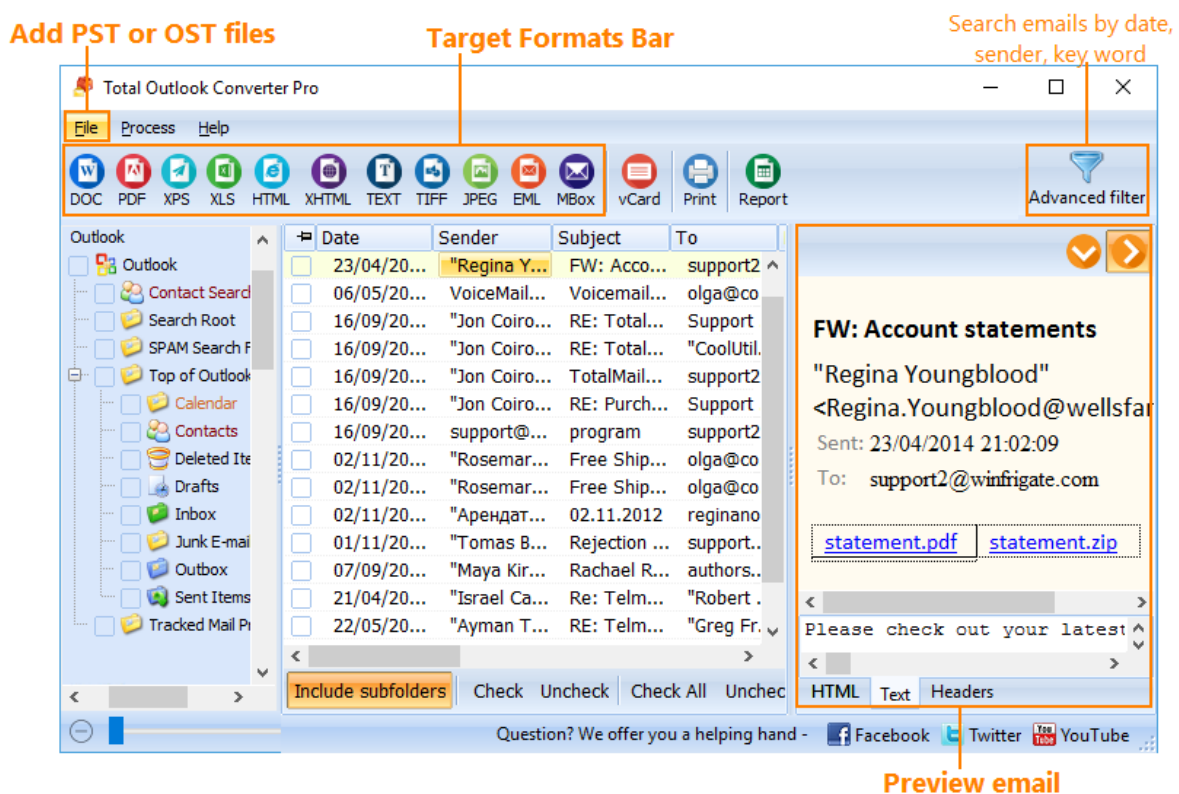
Add PST or OST files

Target Formats Bar

Search emails by date, sender, key word

Total Outlook Converter Pro

File Process Help

DOC PDF XPS XLS HTML XHTML TEXT TIFF JPEG EML MBox vCard Print Report

Advanced filter

Outlook
Outlook
Contact Searc
Search Root
SPAM Search F
Top of Outlook
Calendar
Contacts
Deleted Ite
Drafts
Inbox
Junk E-mai
Outbox
Sent Items
Tracked Mail P

| | Date | Sender | Subject | To |
|---|---|---|---|---|
| | 23/04/20... | "Regina Y... | FW: Acco... | support2 |
| | 06/05/20... | VoiceMail... | Voicemail... | olga@co |
| | 16/09/20... | "Jon Coiro... | RE: Total... | Support |
| | 16/09/20... | "Jon Coiro... | RE: Total... | "CoolUtil. |
| | 16/09/20... | "Jon Coiro... | TotalMail... | support2 |
| | 16/09/20... | "Jon Coiro... | RE: Purch... | Support |
| | 16/09/20... | support@... | program | support2 |
| | 02/11/20... | "Rosemar... | Free Ship... | olga@co |
| | 02/11/20... | "Rosemar... | Free Ship... | olga@co |
| | 02/11/20... | "Арендат... | 02.11.2012 | reginano |
| | 01/11/20... | "Tomas B... | Rejection ... | support. |
| | 07/09/20... | "Maya Kir... | Rachael R... | authors. |
| | 21/04/20... | "Israel Ca... | Re: Telm... | "Robert . |
| | 22/05/20... | "Ayman T... | RE: Telm... | "Greg Fr. |

Include subfolders Check Uncheck Check All Unchec

FW: Account statements
"Regina Youngblood" <Regina.Youngblood@wellsfar
Sent: 23/04/2014 21:02:09
To: support2@winfrigate.com

statement.pdf statement.zip

Please check out your latest

HTML Text Headers

Question? We offer you a helping hand - Facebook Twitter YouTube

Preview email